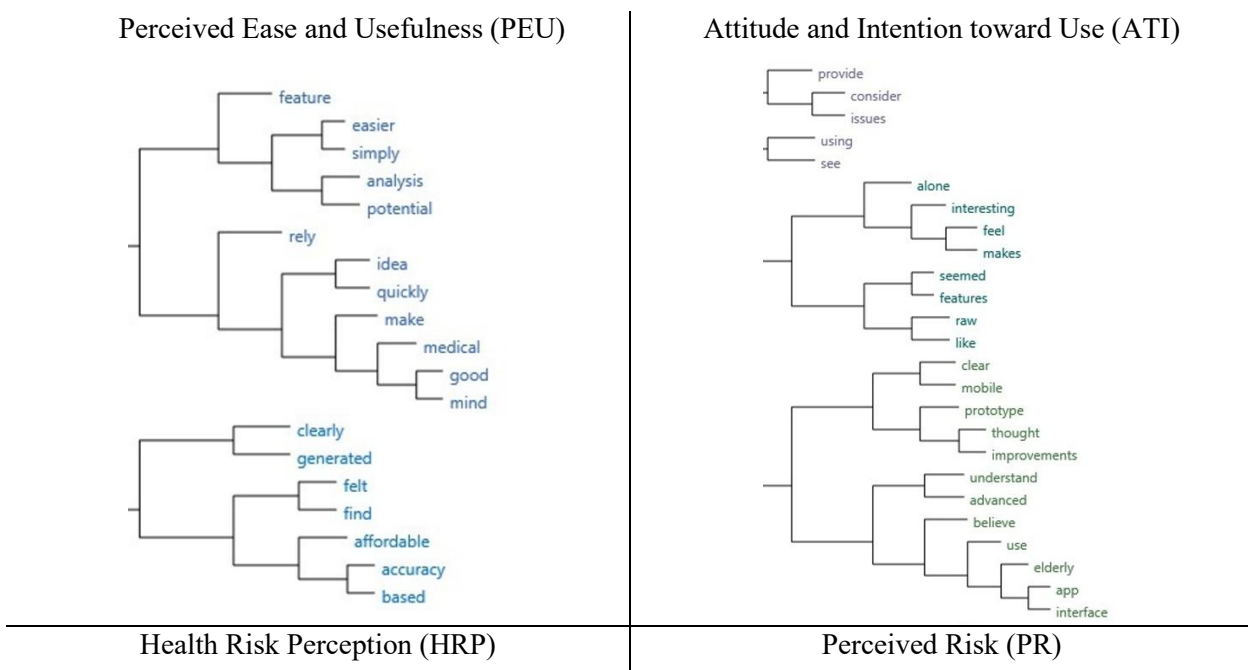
Perceived Ease and Usefulness (PEU)

feature
easier
simply
analysis
potential
rely
idea
quickly
make
medical
good
mind

clearly
generated
felt
find
affordable
accuracy
based

Attitude and Intention toward Use (ATI)

provide
consider
issues
using
see
alone
interesting
feel
makes
seemed
features
raw
like
clear
mobile
prototype
thought
improvements
understand
advanced
believe
use
elderly
app
interface

Health Risk Perception (HRP)

Perceived Risk (PR)